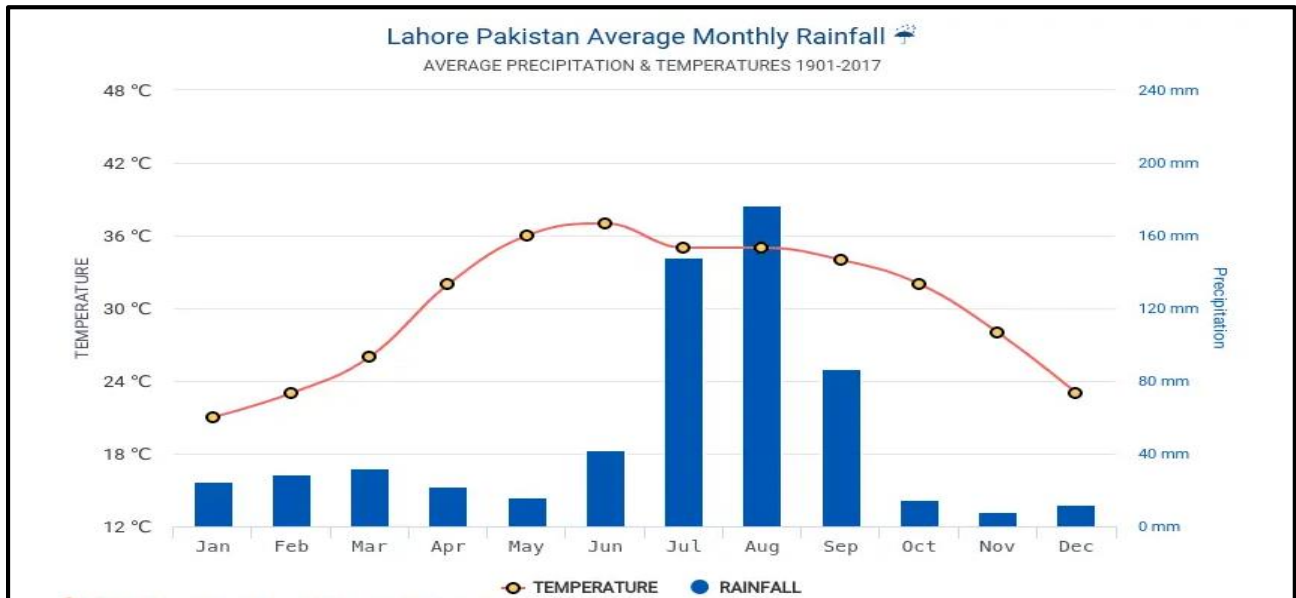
Lahore Pakistan Average Monthly Rainfall

AVERAGE PRECIPITATION & TEMPERATURES 1901-2017

TEMPERATURE

48 °C
42 °C
36 °C
30 °C
24 °C
18 °C
12 °C

Precipitation

240 mm
200 mm
160 mm
120 mm
80 mm
40 mm
0 mm

Jan Feb Mar Apr May Jun Jul Aug Sep Oct Nov Dec

TEMPERATURE RAINFALL